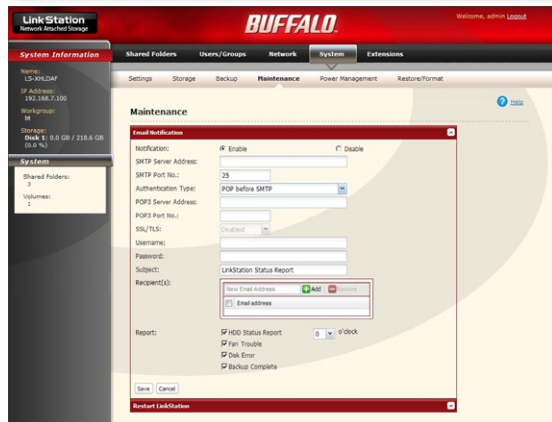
LinkStation
Network Attached Storage

BUFFALO

Welcome, admin Logout

System Information

Name:
LS-XHLDAF

IP Address:
192.168.7.100

Workgroup:
M

Storage:
Disk 1: 0.0 GB / 218.6 GB (0.0 %)

System

Shared Folders:
3

Volumes:
1

Shared Folders | Users/Groups | Network | System | Extensions

Settings | Storage | Backup | Maintenance | Power Management | Restore/Format

Maintenance

Help

Email Notification

Notification: Enable Disable
SMTP Server Address:
SMTP Port No.: 25
Authentication Type: POP before SMTP
POP3 Server Address:
POP3 Port No.:
SSL/TLS: Disabled
Username:
Password:
Subject: LinkStation Status Report
Recipient(s): New Email Address Add Remove
Email address

Report: HDD Status Report 0 o'clock
Fan Trouble
Disk Error
Backup Complete

Save Cancel

Restart LinkStation